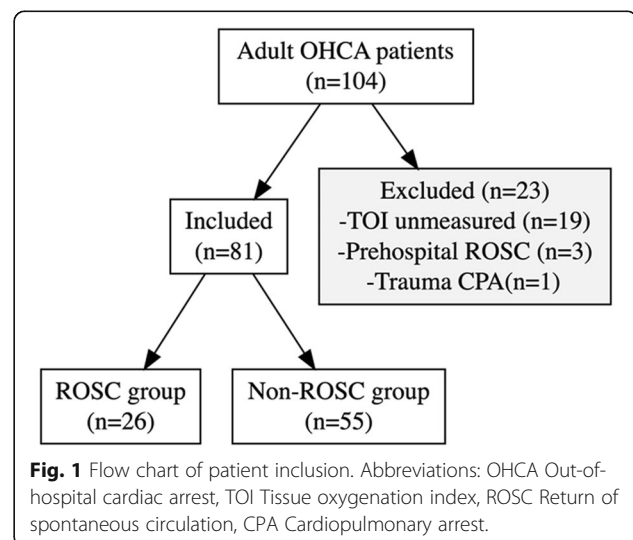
Adult OHCA patients
(n=104)

Excluded (n=23)
-TOI unmeasured (n=19)
-Prehospital ROSC (n=3)
-Trauma CPA(n=1)

Included
(n=81)

ROSC group
(n=26)

Non-ROSC group
(n=55)

**Fig. 1** Flow chart of patient inclusion. Abbreviations: OHCA Out-of-hospital cardiac arrest, TOI Tissue oxygenation index, ROSC Return of spontaneous circulation, CPA Cardiopulmonary arrest.